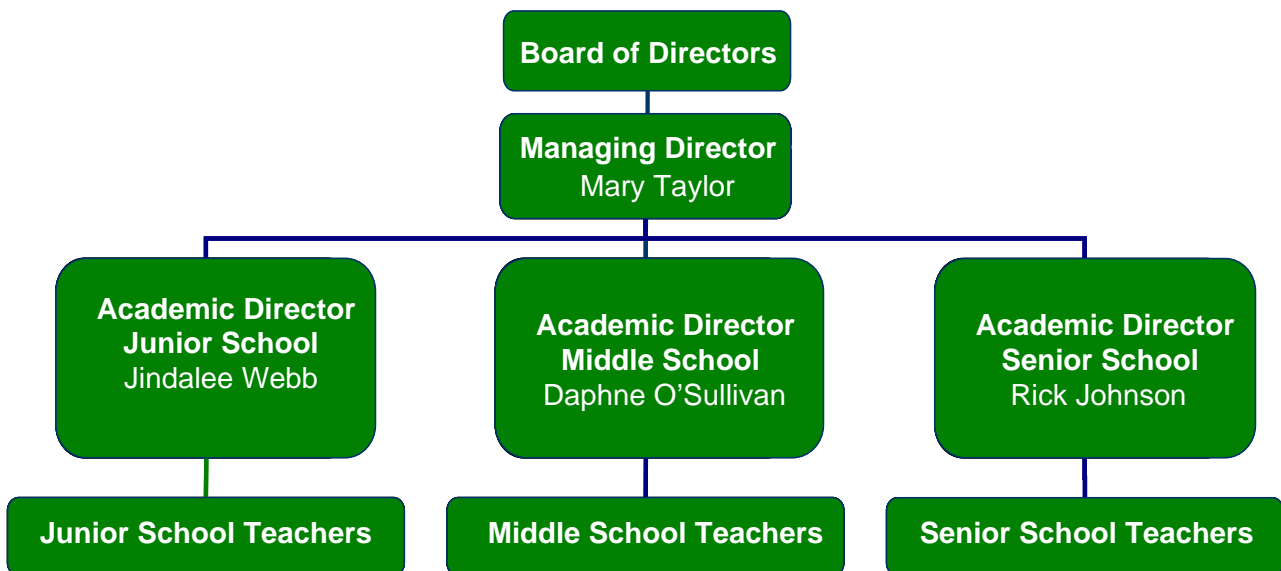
Board of Directors

Managing Director
Mary Taylor

Academic Director
Junior School
Jindalee Webb

Academic Director
Middle School
Daphne O'Sullivan

Academic Director
Senior School
Rick Johnson

Junior School Teachers

Middle School Teachers

Senior School Teachers